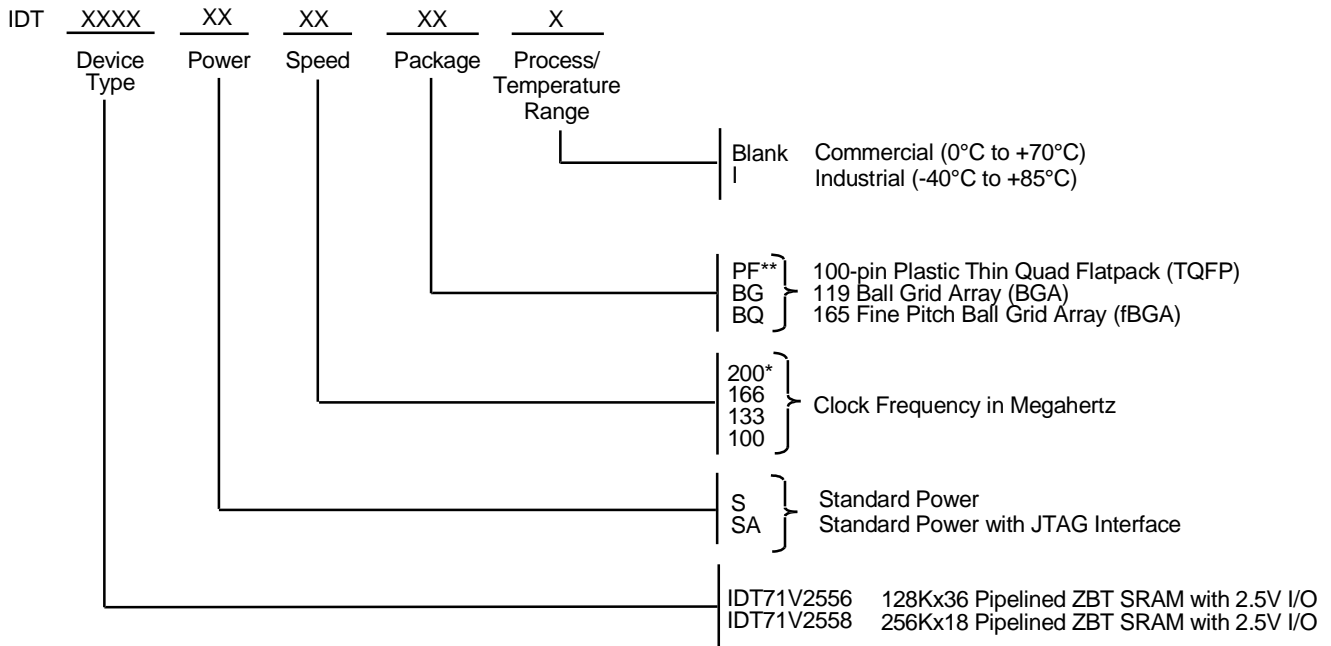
IDT XXXX XX XX XX X

Device Type Power Speed Package Process/ Temperature Range

Blank Commercial (0°C to +70°C)
I Industrial (-40°C to +85°C)

PF** 100-pin Plastic Thin Quad Flatpack (TQFP)
BG 119 Ball Grid Array (BGA)
BQ 165 Fine Pitch Ball Grid Array (fBGA)

200*
166
133
100
Clock Frequency in Megahertz

S Standard Power
SA Standard Power with JTAG Interface

IDT71V2556 128Kx36 Pipelined ZBT SRAM with 2.5V I/O
IDT71V2558 256Kx18 Pipelined ZBT SRAM with 2.5V I/O